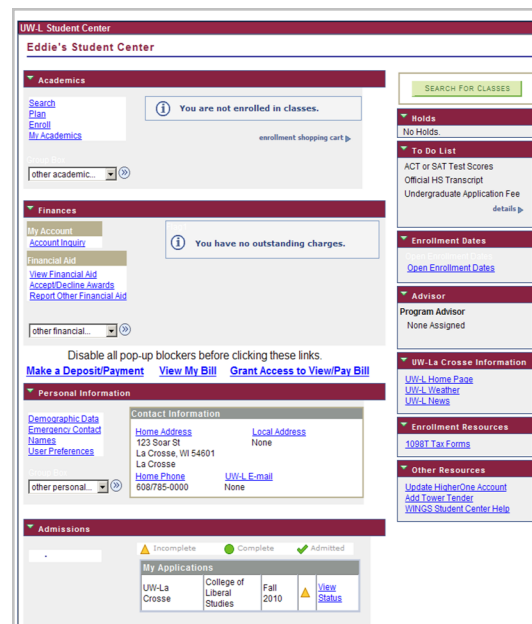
UW-L Student Center

Eddie's Student Center

Academics

Search
Plan
Enroll
My Academics

You are not enrolled in classes.

enrollment shopping cart

other academic...

Finances

My Account
Account Inquiry

You have no outstanding charges.

Financial Aid
View Financial Aid
Accept/Decline Awards
Report Other Financial Aid

other financial...

Disable all pop-up blockers before clicking these links.

Make a Deposit/Payment View My Bill Grant Access to View/Pay Bill

Personal Information

Demographic Data
Emergency Contact
Names
User Preferences

other personal...

Contact Information

Home Address
123 Soar St
La Crosse, WI 54601
La Crosse

Local Address
None

Home Phone
608/785-0000

UW-L E-mail
None

Admissions

Incomplete Complete Admitted

My Applications

| UW-La Crosse | College of Liberal Studies | Fall 2010 | | View Status |
|---|---|---|---|---|

SEARCH FOR CLASSES

Holds
No Holds.

To Do List
ACT or SAT Test Scores
Official HS Transcript
Undergraduate Application Fee

details

Enrollment Dates
Open Enrollment Dates

Advisor
Program Advisor
None Assigned

UW-La Crosse Information
UW-L Home Page
UW-L Weather
UW-L News

Enrollment Resources
1098T Tax Forms

Other Resources
Update HigherOne Account
Add Tower Tender
WINGS Student Center Help